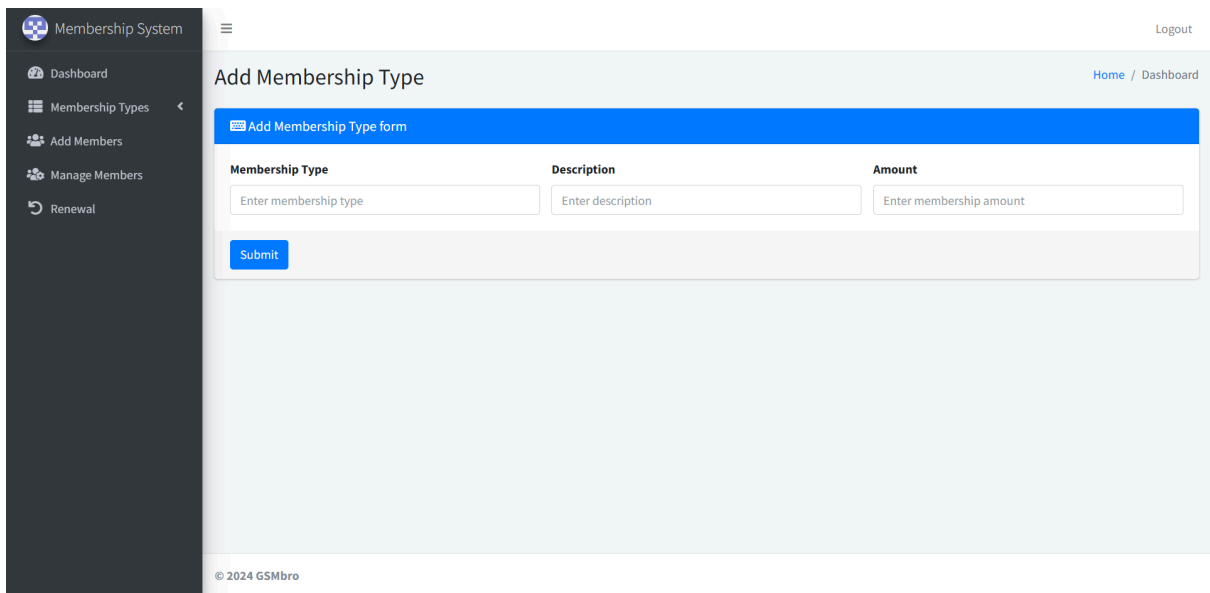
Membership System

Dashboard
Membership Types
Add Members
Manage Members
Renewal

Logout

Add Membership Type

Home / Dashboard

Add Membership Type form

Membership Type
Enter membership type

Description
Enter description

Amount
Enter membership amount

Submit

© 2024 GSMbro